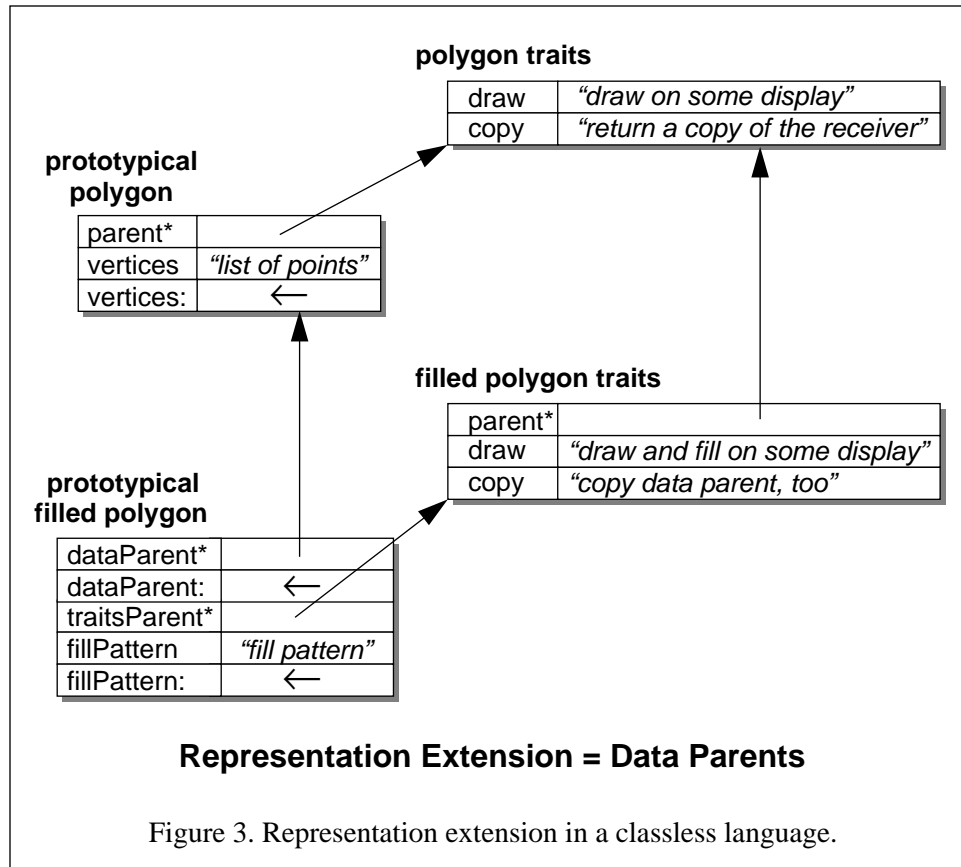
**polygon traits**

| draw | *"draw on some display"* |
|---|---|
| copy | *"return a copy of the receiver"* |

**prototypical polygon**

| parent* | |
|---|---|
| vertices | *"list of points"* |
| vertices: | $\leftarrow$ |

**filled polygon traits**

| parent* | |
|---|---|
| draw | *"draw and fill on some display"* |
| copy | *"copy data parent, too"* |

**prototypical filled polygon**

| dataParent* | |
|---|---|
| dataParent: | $\leftarrow$ |
| traitsParent* | |
| fillPattern | *"fill pattern"* |
| fillPattern: | $\leftarrow$ |

**Representation Extension = Data Parents**

Figure 3. Representation extension in a classless language.